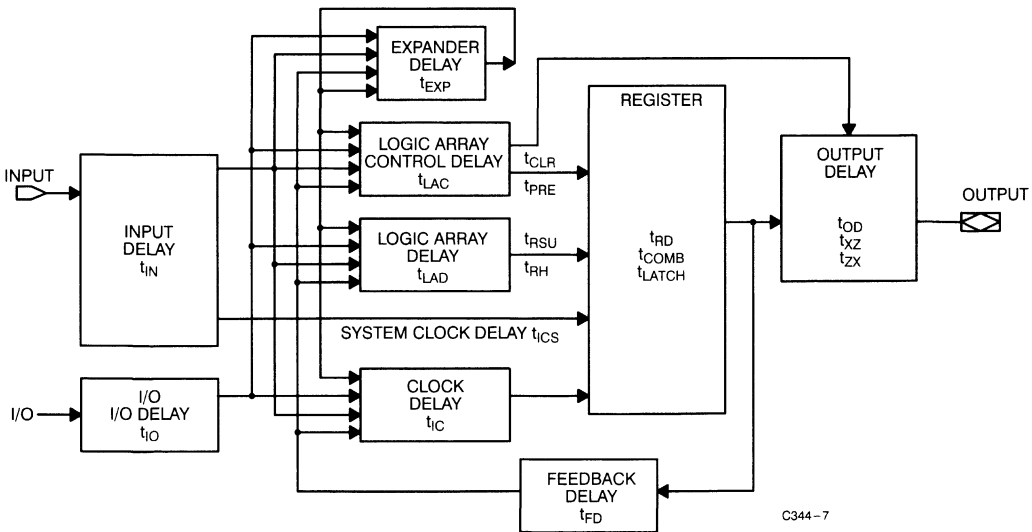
EXPANDER DELAY $t_{EXP}$

REGISTER

LOGIC ARRAY CONTROL DELAY $t_{LAC}$

$t_{CLR}$

$t_{PRE}$

INPUT

INPUT DELAY $t_{IN}$

LOGIC ARRAY DELAY $t_{LAD}$

$t_{RSU}$

$t_{RH}$

$t_{RD}$ $t_{COMB}$ $t_{LATCH}$

OUTPUT DELAY

$t_{OD}$ $t_{XZ}$ $t_{ZX}$

OUTPUT

SYSTEM CLOCK DELAY $t_{ICS}$

I/O

I/O I/O DELAY $t_{IO}$

CLOCK DELAY $t_{IC}$

FEEDBACK DELAY $t_{FD}$

C344 – 7